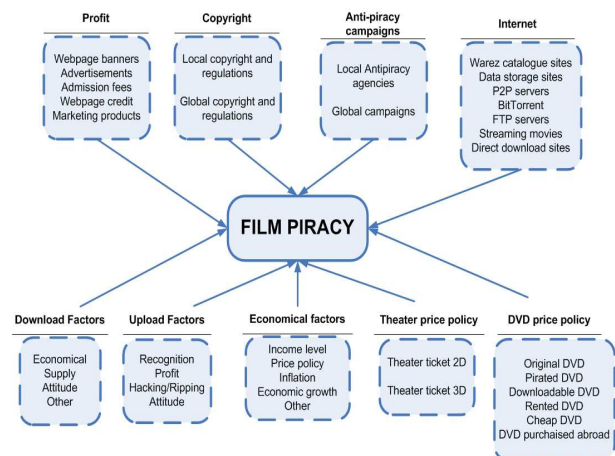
Profit

Webpage banners
Advertisements
Admission fees
Webpage credit
Marketing products

Copyright

Local copyright and regulations

Global copyright and regulations

Anti-piracy campaigns

Local Antipiracy agencies

Global campaigns

Internet

Warez catalogue sites
Data storage sites
P2P servers
BitTorrent
FTP servers
Streaming movies
Direct download sites

FILM PIRACY

Download Factors

Economical
Supply
Attitude
Other

Upload Factors

Recognition
Profit
Hacking/Ripping
Attitude

Economical factors

Income level
Price policy
Inflation
Economic growth
Other

Theater price policy

Theater ticket 2D

Theater ticket 3D

DVD price policy

Original DVD
Pirated DVD
Downloadable DVD
Rented DVD
Cheap DVD
DVD purchaised abroad